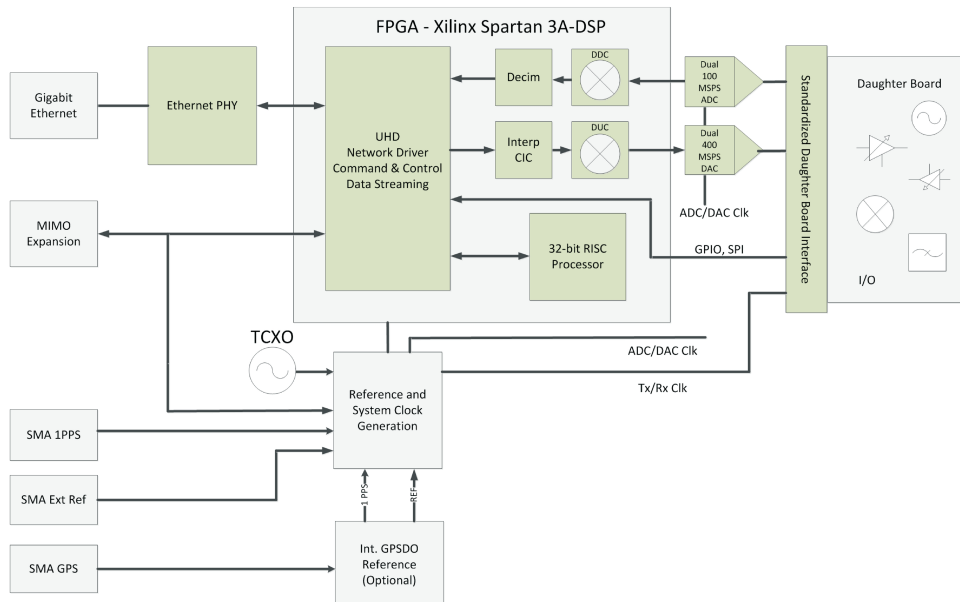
FPGA - Xilinx Spartan 3A-DSP

Gigabit Ethernet

Ethernet PHY

UHD
Network Driver
Command & Control
Data Streaming

Decim

DDC

Interp
CIC

DUC

Dual
100
MSPS
ADC

Dual
400
MSPS
DAC

ADC/DAC Clk

Standardized Daughter Board Interface

Daughter Board

I/O

MIMO Expansion

32-bit RISC Processor

GPIO, SPI

TCXO

Reference and System Clock Generation

ADC/DAC Clk

Tx/Rx Clk

SMA 1PPS

SMA Ext Ref

1 PPS

REF

SMA GPS

Int. GPSDO Reference (Optional)